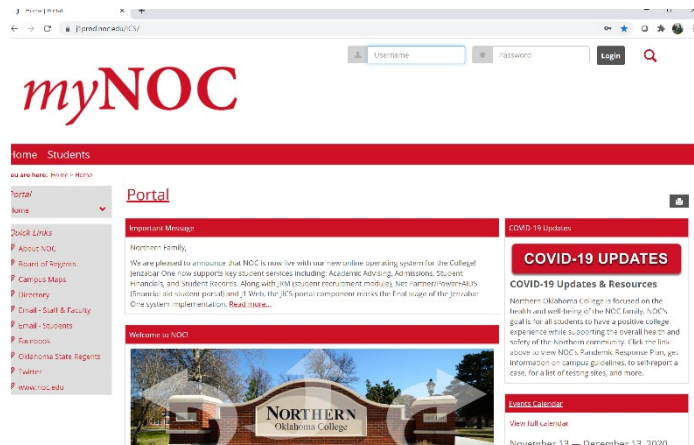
Home | Portal

jlprod.noc.edu/ICS/

Username
Password
Login

myNOC

Home Students

ou are here: Home > Home

Portal
Home

Quick Links
About NOC
Board of Regents
Campus Maps
Directory
Email - Staff & Faculty
Email - Students
Facebook
Oklahoma State Regents
Twitter
www.noc.edu

Portal

Important Message

Northern Family,

We are pleased to announce that NOC is now live with our new online operating system for the College! Jenzabar One now supports key student services including: Academic Advising, Admissions, Student Financials, and Student Records. Along with JRM (student recruitment module), Net Partner/PowerFAIDS (financial aid student portal) and J1 Web, the JICS portal component marks the final stage of the Jenzabar One system implementation. Read more...

Welcome to NOC!

NORTHERN
Oklahoma College

COVID-19 Updates

COVID-19 UPDATES

COVID-19 Updates & Resources

Northern Oklahoma College is focused on the health and well-being of the NOC family. NOC's goal is for all students to have a positive college experience while supporting the overall health and safety of the Northern community. Click the link above to view NOC's Pandemic Response Plan, get information on campus guidelines, to self-report a case, for a list of testing sites, and more.

Events Calendar

View full calendar

November 13 — December 13, 2020